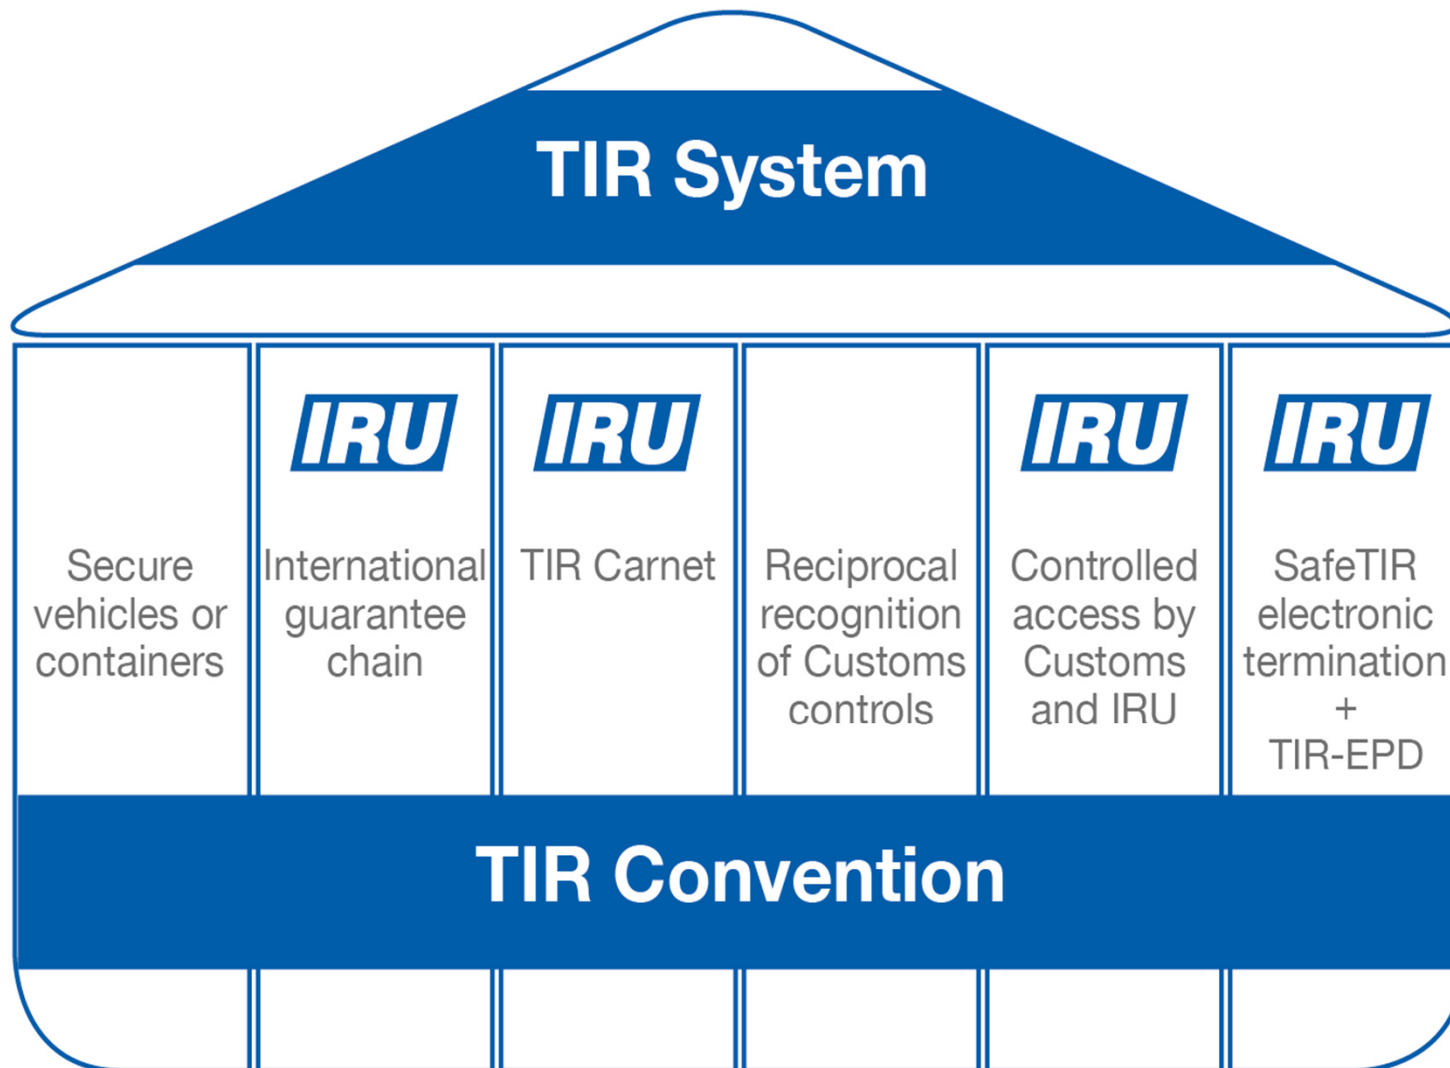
TIR System

Secure vehicles or containers

IRU
International guarantee chain

IRU
TIR Carnet

Reciprocal recognition of Customs controls

IRU
Controlled access by Customs and IRU

IRU
SafeTIR electronic termination + TIR-EPD

TIR Convention